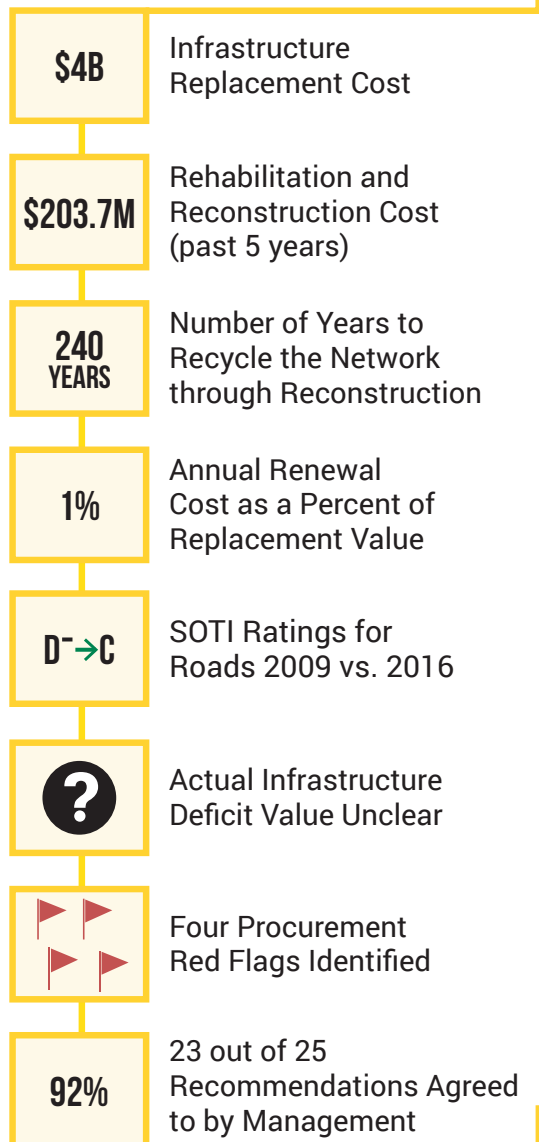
$4B

Infrastructure Replacement Cost

$203.7M

Rehabilitation and Reconstruction Cost (past 5 years)

240 YEARS

Number of Years to Recycle the Network through Reconstruction

1%

Annual Renewal Cost as a Percent of Replacement Value

$D^{-}\rightarrow C$

SOTI Ratings for Roads 2009 vs. 2016

?

Actual Infrastructure Deficit Value Unclear

Four Procurement Red Flags Identified

92%

23 out of 25 Recommendations Agreed to by Management